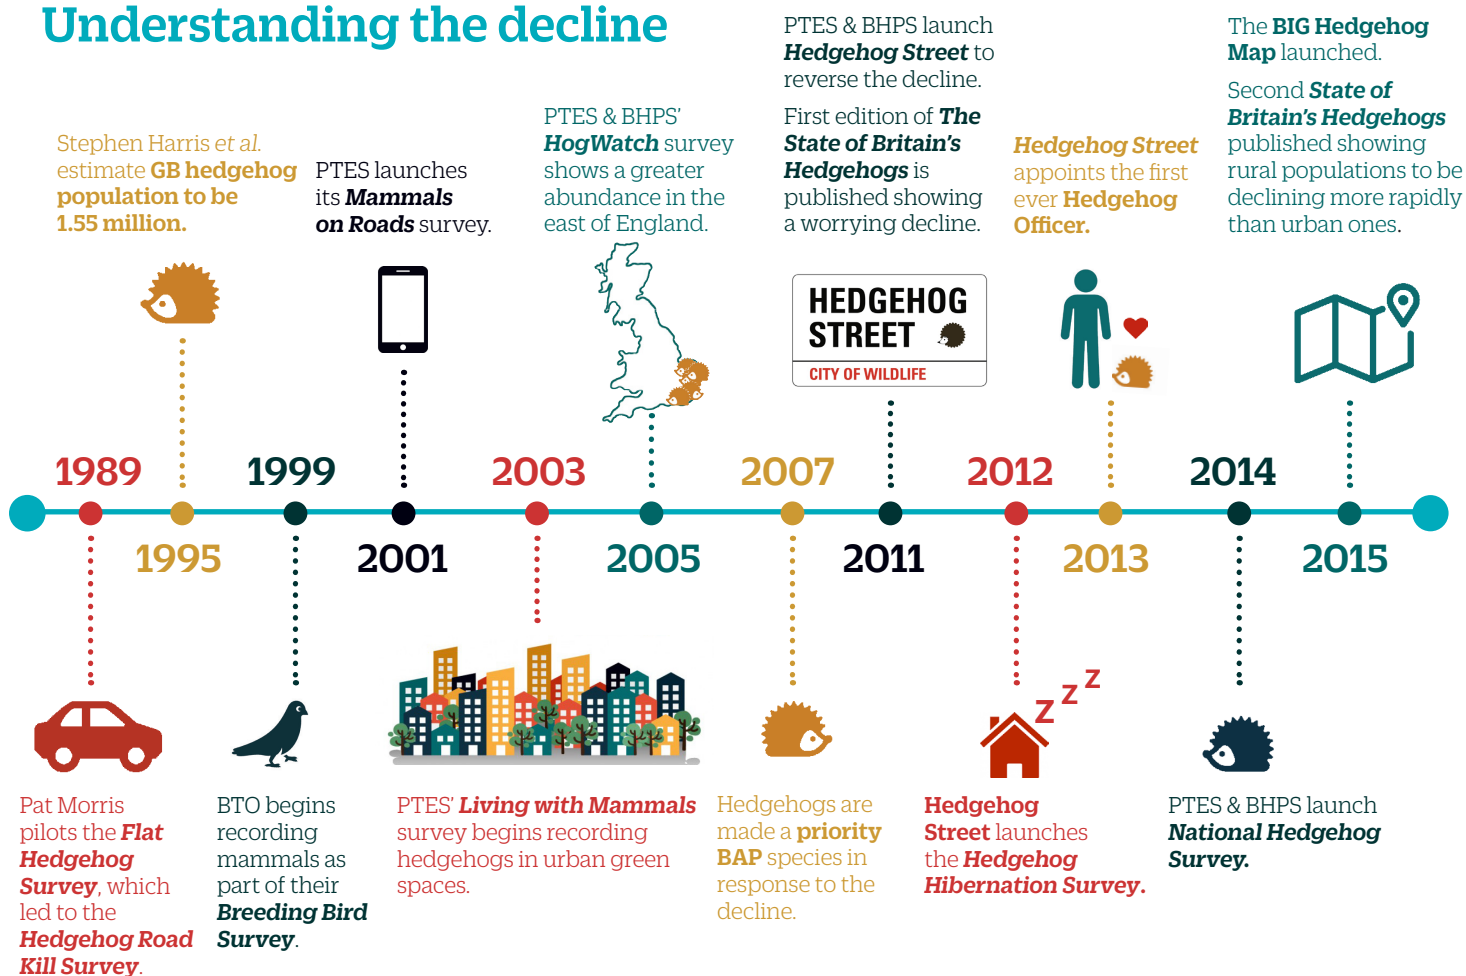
Understanding the decline

Stephen Harris et al. estimate GB hedgehog population to be 1.55 million.

PTES launches its Mammals on Roads survey.

PTES & BHPS' HogWatch survey shows a greater abundance in the east of England.

PTES & BHPS launch Hedgehog Street to reverse the decline.

First edition of The State of Britain's Hedgehogs is published showing a worrying decline.

Hedgehog Street appoints the first ever Hedgehog Officer.

The BIG Hedgehog Map launched.

Second State of Britain's Hedgehogs published showing rural populations to be declining more rapidly than urban ones.

HEDGEHOG STREET
CITY OF WILDLIFE

1989 1995 1999 2001 2003 2005 2007 2011 2012 2013 2014 2015

Z Z Z

Pat Morris pilots the Flat Hedgehog Survey, which led to the Hedgehog Road Kill Survey.

BTO begins recording mammals as part of their Breeding Bird Survey.

PTES' Living with Mammals survey begins recording hedgehogs in urban green spaces.

Hedgehogs are made a priority BAP species in response to the decline.

Hedgehog Street launches the Hedgehog Hibernation Survey.

PTES & BHPS launch National Hedgehog Survey.